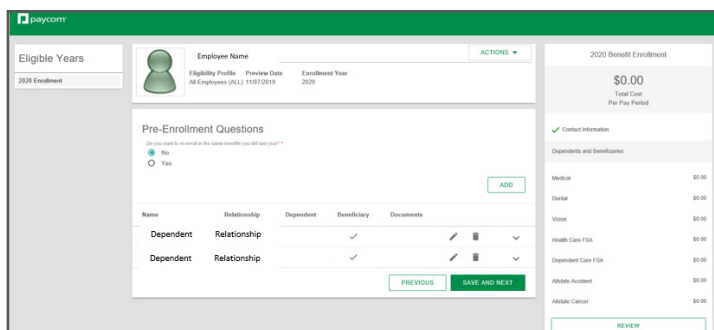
paycom

Eligible Years

2020 Enrollment

Employee Name

ACTIONS

Eligibility Profile All Employees (ALL)

Preview Date 11/07/2019

Enrollment Year 2020

Pre-Enrollment Questions

Do you want to re-enroll in the same benefits you did last year? *

No

Yes

ADD

| Name | Relationship | Dependent | Beneficiary | Documents |
|---|---|---|---|---|
| Dependent | Relationship | | ✓ | |
| Dependent | Relationship | | ✓ | |

PREVIOUS

SAVE AND NEXT

2020 Benefit Enrollment

$0.00

Total Cost Per Pay Period

Contact Information

Dependents and Beneficiaries

| | |
|---|---|
| Medical | $0.00 |
| Dental | $0.00 |
| Vision | $0.00 |
| Health Care FSA | $0.00 |
| Dependent Care FSA | $0.00 |
| Allstate Accident | $0.00 |
| Allstate Cancer | $0.00 |

REVIEW